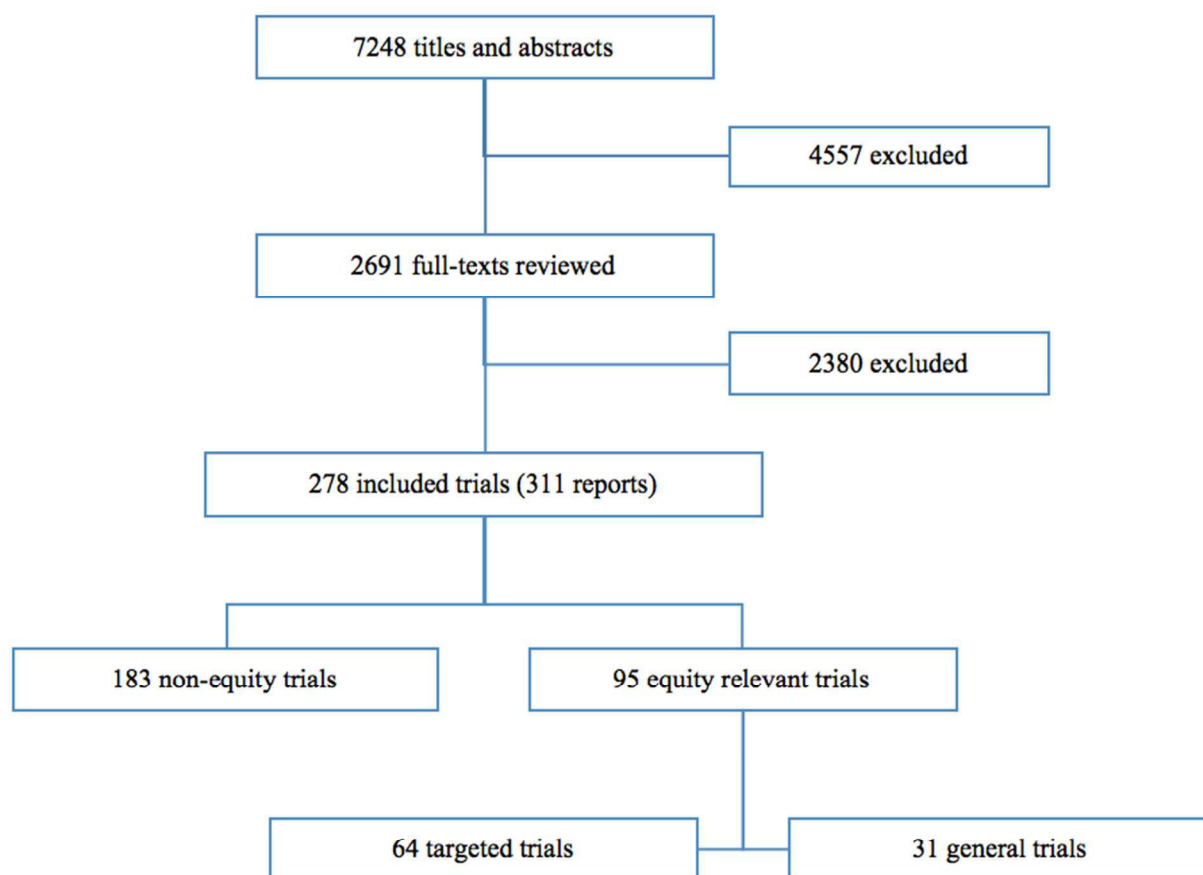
7248 titles and abstracts

4557 excluded

2691 full-texts reviewed

2380 excluded

278 included trials (311 reports)

183 non-equity trials

95 equity relevant trials

64 targeted trials

31 general trials